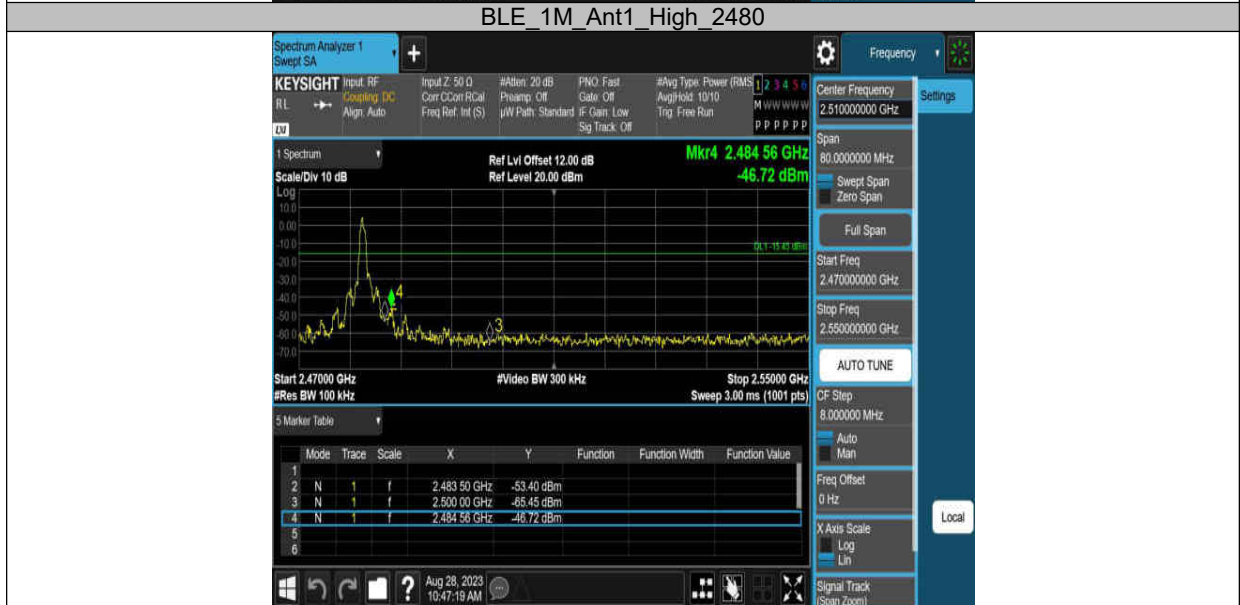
BLE_1M_Ant1_High_2480

Spectrum Analyzer 1
Swept SA

Frequency

KEYSIGHT Input: RF
RL Coupling: DC
Align: Auto

Input Z: 50 Ω
Corr CCorr RCal
Freq Ref: Int (S)

#Atten: 20 dB
Preamp: Off
µW Path: Standard

PNO: Fast
Gate: Off
IF Gain: Low
Sig Track: Off

#Avg Type: Power (RMS)
Avg|Hold: 10/10
Trig: Free Run

1 2 3 4 5 6
M W W W W W
P P P P P P

1 Spectrum
Scale/Div 10 dB
Log

Ref Lvl Offset 12.00 dB
Ref Level 20.00 dBm

Mkr4 2.484 56 GHz
-46.72 dBm

10.0
0.00
-10.0
-20.0
-30.0
-40.0
-50.0
-60.0
-70.0

DL1 -15.45 dBm

4
3

Start 2.47000 GHz
#Res BW 100 kHz

#Video BW 300 kHz

Stop 2.55000 GHz
Sweep 3.00 ms (1001 pts)

5 Marker Table

| | Mode | Trace | Scale | X | Y | Function | Function Width | Function Value |
|---|---|---|---|---|---|---|---|---|
| 1 | | | | | | | | |
| 2 | N | 1 | f | 2.483 50 GHz | -53.40 dBm | | | |
| 3 | N | 1 | f | 2.500 00 GHz | -65.45 dBm | | | |
| 4 | N | 1 | f | 2.484 56 GHz | -46.72 dBm | | | |
| 5 | | | | | | | | |
| 6 | | | | | | | | |

Aug 28, 2023
10:47:19 AM

Center Frequency
2.510000000 GHz

Settings

Span
80.0000000 MHz
Swept Span
Zero Span

Full Span

Start Freq
2.470000000 GHz

Stop Freq
2.550000000 GHz

AUTO TUNE

CF Step
8.000000 MHz
Auto
Man

Freq Offset
0 Hz

Local

X Axis Scale
Log
Lin

Signal Track
(Span Zoom)